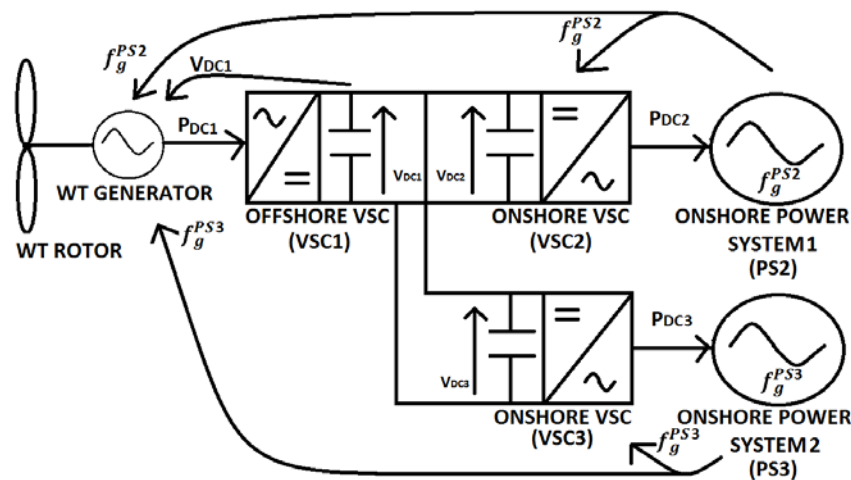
$f_g^{PS2}$

$f_g^{PS2}$

$V_{DC1}$

$P_{DC1}$

$V_{DC1}$

$V_{DC2}$

$P_{DC2}$

$f_g^{PS2}$

WT GENERATOR

WT ROTOR

$f_g^{PS3}$

OFFSHORE VSC (VSC1)

ONSHORE VSC (VSC2)

ONSHORE POWER SYSTEM1 (PS2)

$P_{DC3}$

$V_{DC3}$

$f_g^{PS3}$

ONSHORE VSC (VSC3)

ONSHORE POWER SYSTEM2 (PS3)

$f_g^{PS3}$